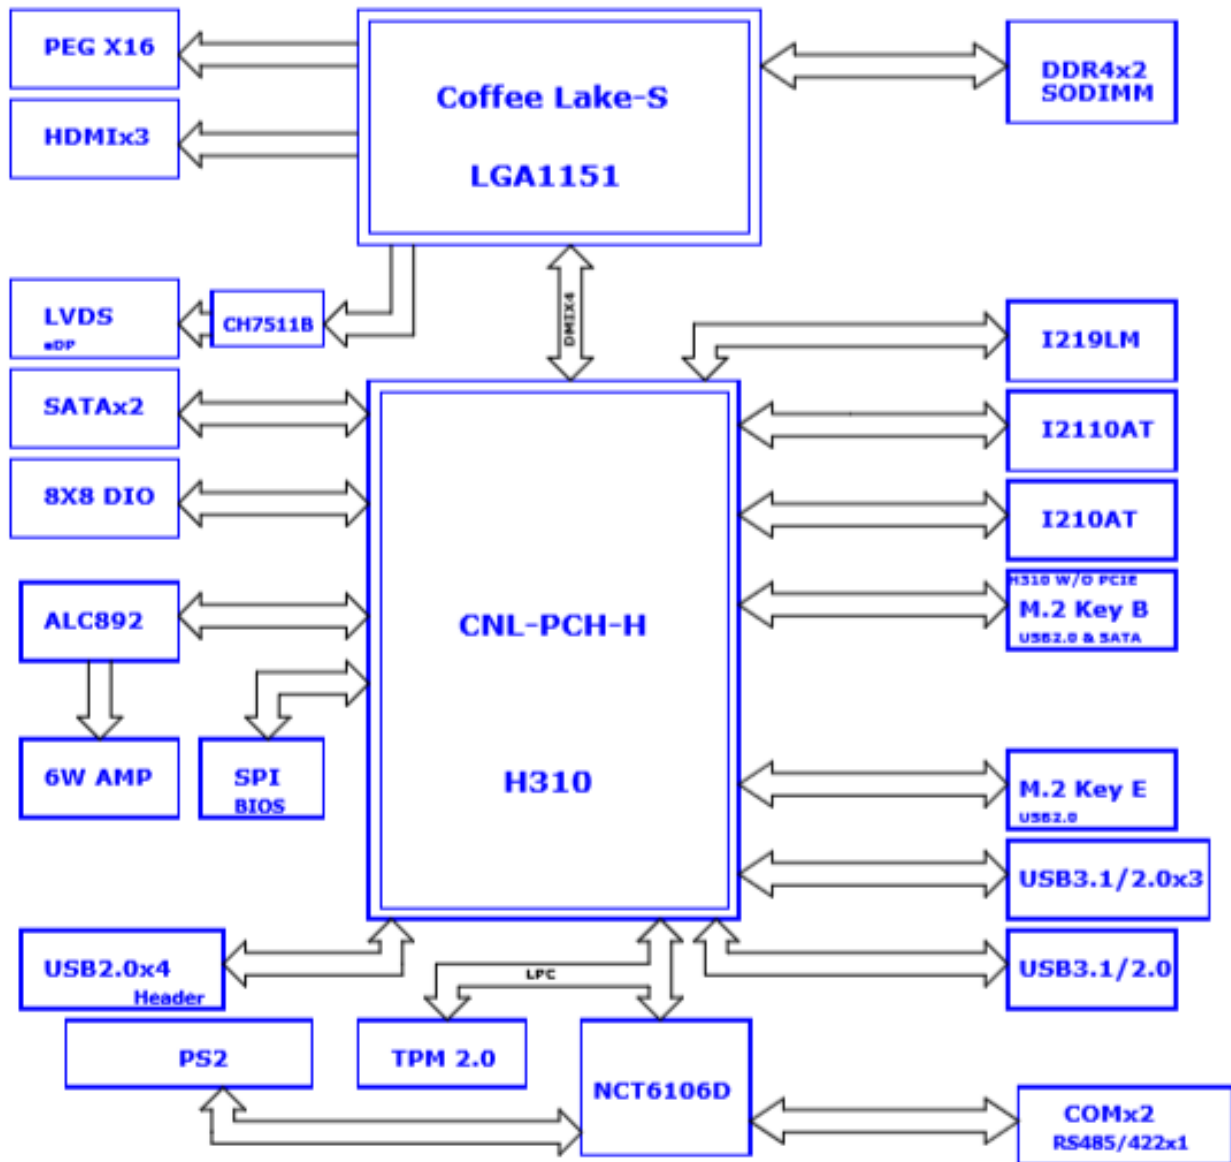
PEG X16

HDMIx3

Coffee Lake-S

LGA1151

DDR4x2 SODIMM

LVDS eDP

CH7511B

DMIX4

I219LM

SATAx2

I2110AT

8X8 DIO

I210AT

H310 W/O PCIE
M.2 Key B
USB2.0 & SATA

ALC892

CNL-PCH-H

6W AMP

SPI BIOS

H310

M.2 Key E
USB2.0

USB3.1/2.0x3

USB2.0x4 Header

LPC

USB3.1/2.0

PS2

TPM 2.0

NCT6106D

COMx2
RS485/422x1